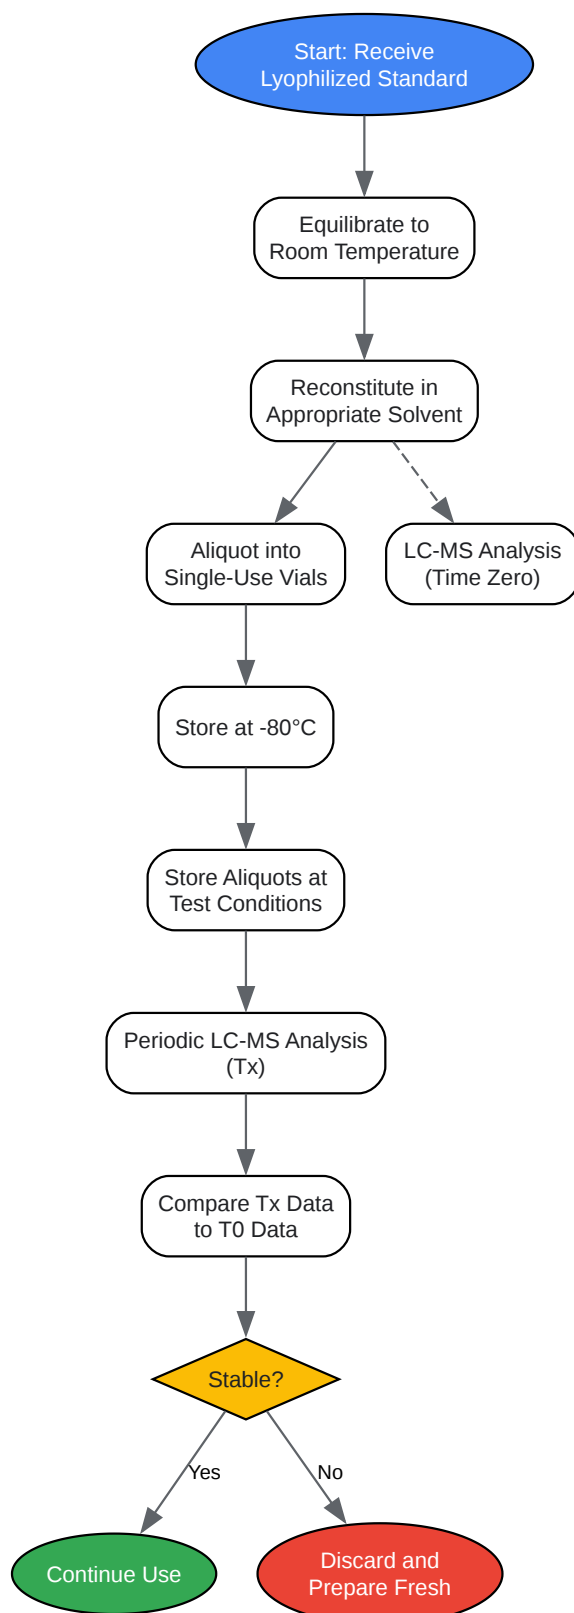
Start: Receive Lyophilized Standard

Equilibrate to Room Temperature

Reconstitute in Appropriate Solvent

Aliquot into Single-Use Vials

LC-MS Analysis (Time Zero)

Store at -80°C

Store Aliquots at Test Conditions

Periodic LC-MS Analysis (Tx)

Compare Tx Data to T0 Data

Stable?

Yes

No

Continue Use

Discard and Prepare Fresh